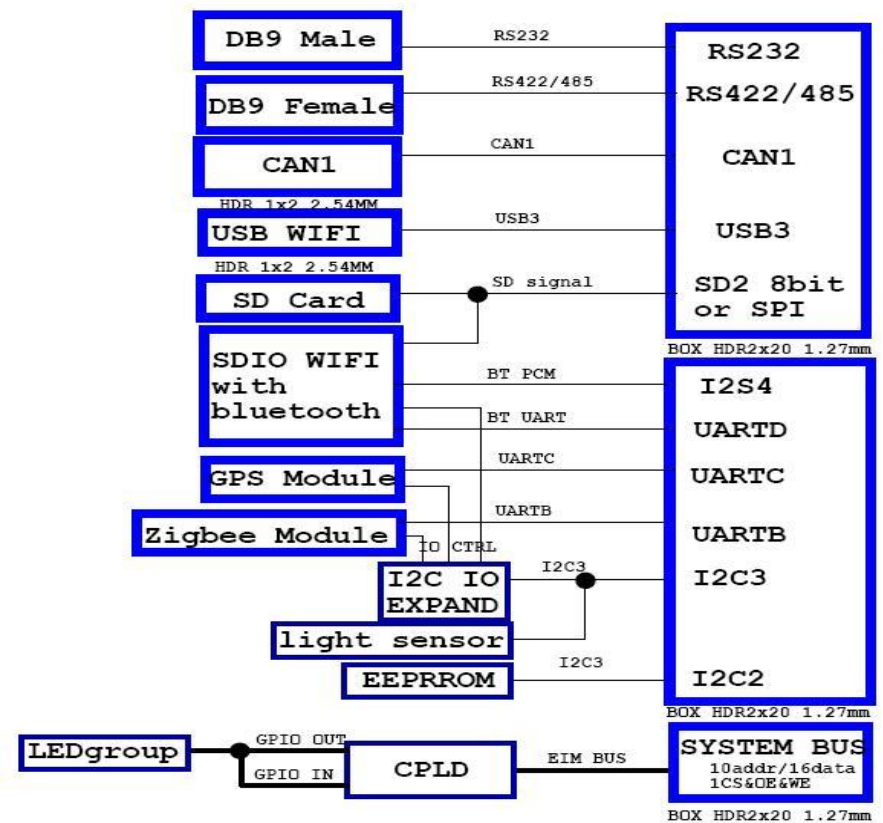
DB9 Male
RS232
DB9 Female
RS422/485
CAN1
CAN1
HDR 1x2 2.54MM
USB WIFI
USB3
HDR 1x2 2.54MM
SD Card
SD signal
SDIO WIFI with bluetooth
RS232
RS422/485
CAN1
USB3
SD2 8bit or SPI
BOX HDR2x20 1.27mm
BT PCM
BT UART
UARTC
UARTB
GPS Module
Zigbee Module
IO CTRL
I2C IO EXPAND
I2C3
light sensor
EEPRROM
I2C3
I2S4
UARTD
UARTC
UARTB
I2C3
I2C2
BOX HDR2x20 1.27mm
LEDgroup
GPIO OUT
GPIO IN
CPLD
EIM BUS
SYSTEM BUS
10addr/16data
1CS&OE&WE
BOX HDR2x20 1.27mm